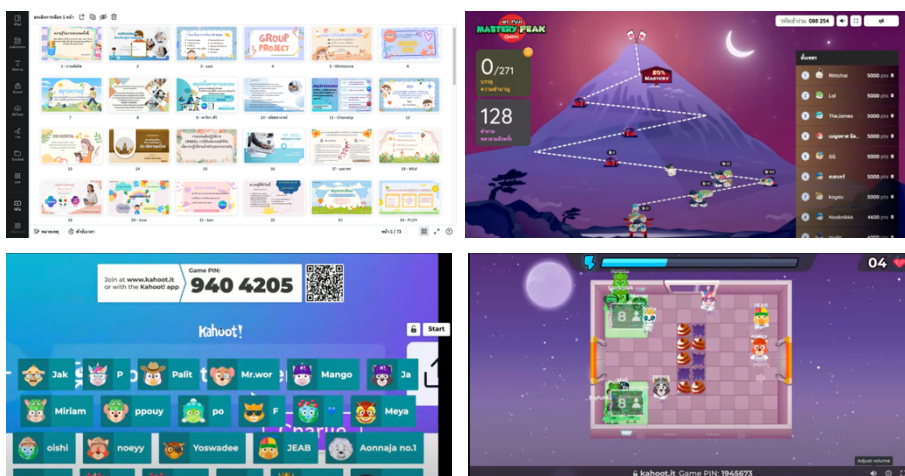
GROUP PROJECT

MASTERY PEAK

0/271

128

80% MASTERY

Ritticha 5000 pts
Lol 5000 pts
TheJames 5000 pts
GG 5000 pts
Noonkhikkk 4600 pts

Join at www.kahoot.it or with the Kahoot! app

Game PIN:
940 4205

Kahoot!

Start

Jak
P
Palit
Mr.wor
Mango
Ja
Miriam
ppouy
po
F
Meya
oishi
noeyy
Yoswadee
JEAB
Aonnaja no.1

04

kahoot.it Game PIN: 1945673